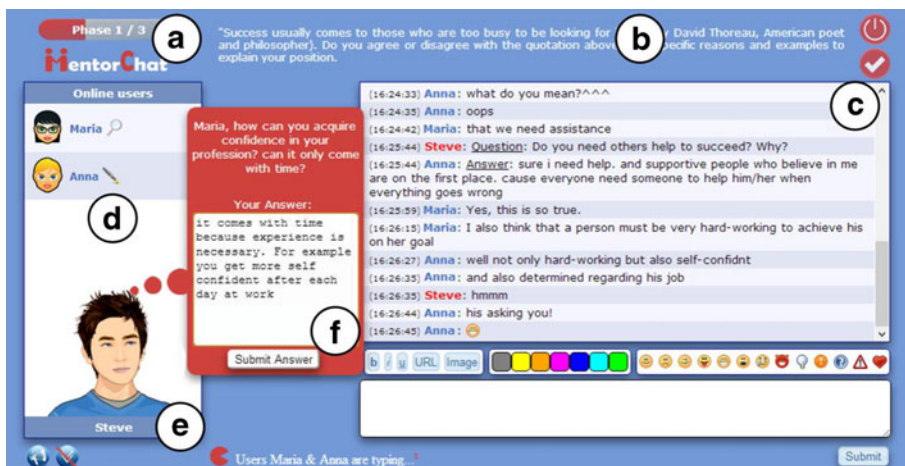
Phase 1 / 3

a

MentorChat

"Success usually comes to those who are too busy to be looking for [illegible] David Thoreau, American poet and philosopher). Do you agree or disagree with the quotation above? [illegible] specific reasons and examples to explain your position.

b

c

Online users

Maria

Anna

d

Maria, how can you acquire confidence in your profession? can it only come with time?

Your Answer:

it comes with time because experience is necessary. For example you get more self confident after each day at work

f

Submit Answer

e

Steve

(16:24:33) Anna: what do you mean?^^^

(16:24:35) Anna: oops

(16:24:42) Maria: that we need assistance

(16:25:44) Steve: Question: Do you need others help to succeed? Why?

(16:25:44) Anna: Answer: sure i need help. and supportive people who believe in me are on the first place. cause everyone need someone to help him/her when everything goes wrong

(16:25:59) Maria: Yes, this is so true.

(16:26:15) Maria: I also think that a person must be very hard-working to achieve his on her goal

(16:26:27) Anna: well not only hard-working but also self-confidnt

(16:26:35) Anna: and also determined regarding his job

(16:26:35) Steve: hmmm

(16:26:44) Anna: his asking you!

(16:26:45) Anna:

b i u URL Image

Users Maria & Anna are typing...

Submit